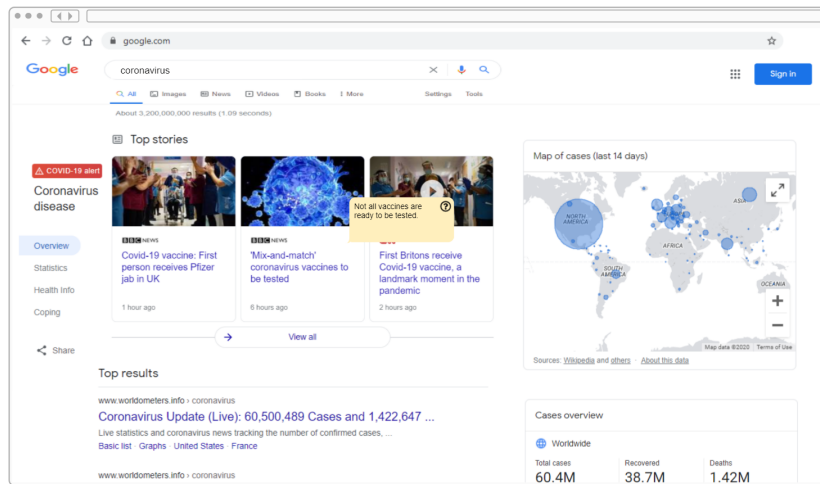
google.com

Google

coronavirus

All Images News Videos Books More Settings Tools

Sign in

About 3,200,000,000 results (1.09 seconds)

COVID-19 alert

Coronavirus disease

Overview

Statistics

Health Info

Coping

Share

Top stories

BBC NEWS
Covid-19 vaccine: First person receives Pfizer jab in UK
1 hour ago

BBC NEWS
'Mix-and-match' coronavirus vaccines to be tested
6 hours ago

Not all vaccines are ready to be tested.

CNN
First Britons receive Covid-19 vaccine, a landmark moment in the pandemic
2 hours ago

View all

Map of cases (last 14 days)

NORTH AMERICA

SOUTH AMERICA

AFRICA

ASIA

OCEANIA

Map data ©2020 Terms of Use

Sources: Wikipedia and others · About this data

Top results

www.worldometers.info › coronavirus
Coronavirus Update (Live): 60,500,489 Cases and 1,422,647 ...
Live statistics and coronavirus news tracking the number of confirmed cases, ...
Basic list · Graphs · United States · France

www.worldometers.info › coronavirus

Cases overview

Worldwide

| Total cases | Recovered | Deaths |
|---|---|---|
| 60.4M | 38.7M | 1.42M |